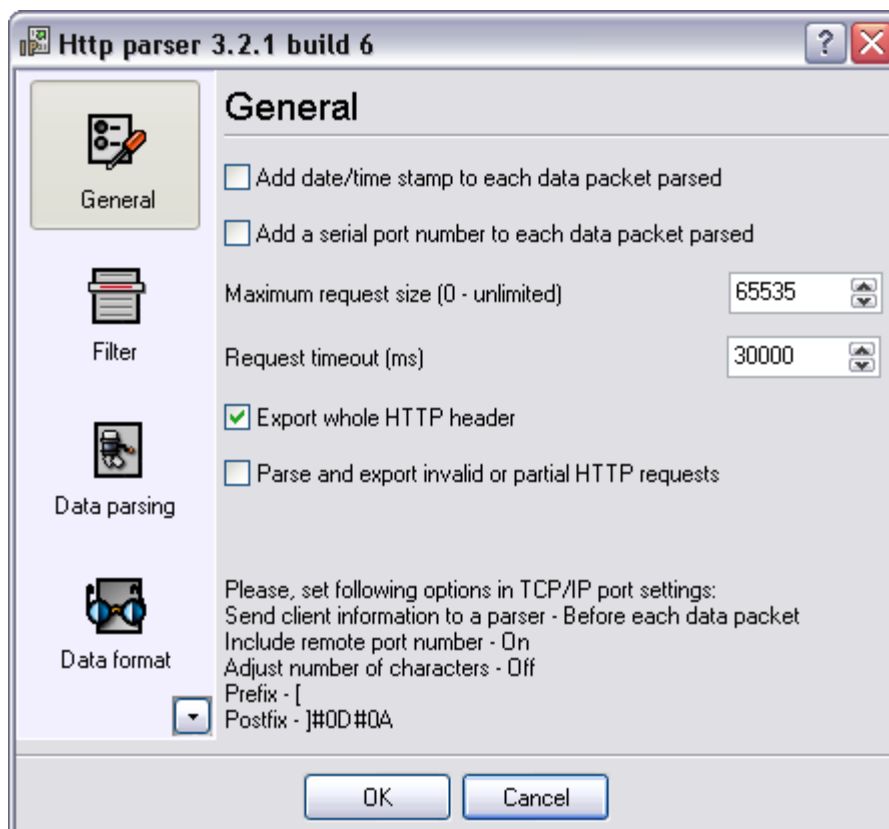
Http parser 3.2.1 build 6

?

General

Filter

Data parsing

Data format

General

Add date/time stamp to each data packet parsed

Add a serial port number to each data packet parsed

Maximum request size (0 - unlimited) 65535

Request timeout (ms) 30000

Export whole HTTP header

Parse and export invalid or partial HTTP requests

Please, set following options in TCP/IP port settings:
Send client information to a parser - Before each data packet
Include remote port number - On
Adjust number of characters - Off
Prefix - [
Postfix - ]#0D#0A

OK Cancel